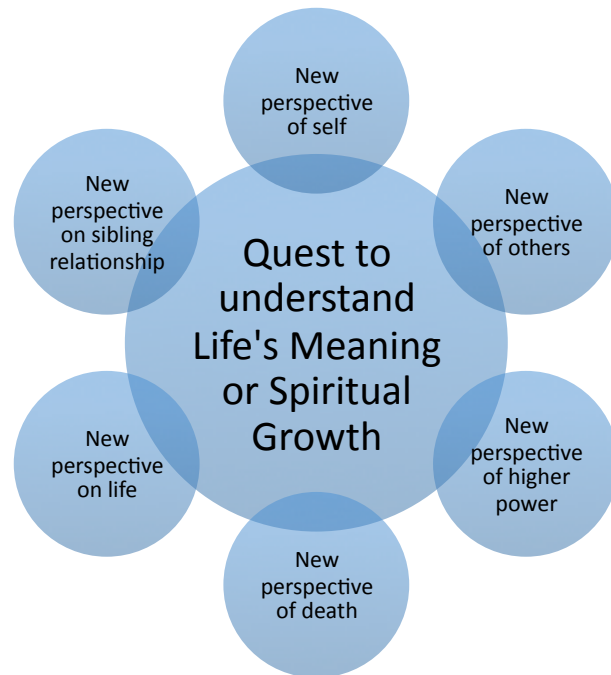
Quest to understand Life's Meaning or Spiritual Growth

New perspective of self

New perspective of others

New perspective of higher power

New perspective of death

New perspective on life

New perspective on sibling relationship